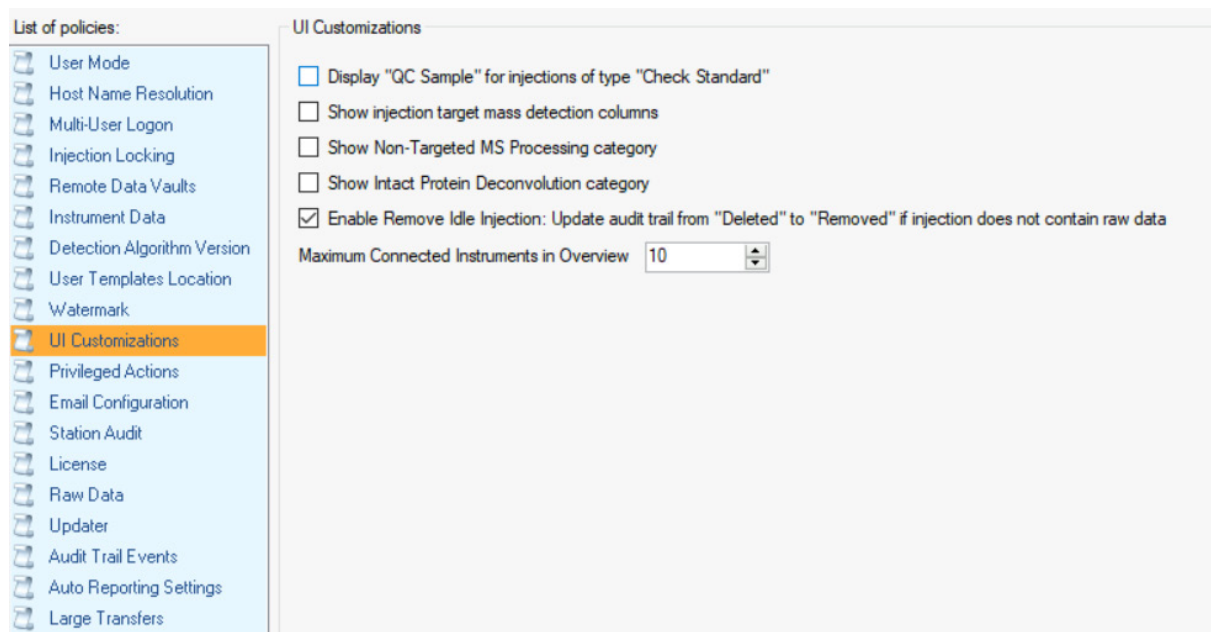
List of policies:

User Mode
Host Name Resolution
Multi-User Logon
Injection Locking
Remote Data Vaults
Instrument Data
Detection Algorithm Version
User Templates Location
Watermark
UI Customizations
Privileged Actions
Email Configuration
Station Audit
License
Raw Data
Updater
Audit Trail Events
Auto Reporting Settings
Large Transfers

UI Customizations

Display "QC Sample" for injections of type "Check Standard"
Show injection target mass detection columns
Show Non-Targeted MS Processing category
Show Intact Protein Deconvolution category
Enable Remove Idle Injection: Update audit trail from "Deleted" to "Removed" if injection does not contain raw data
Maximum Connected Instruments in Overview 10